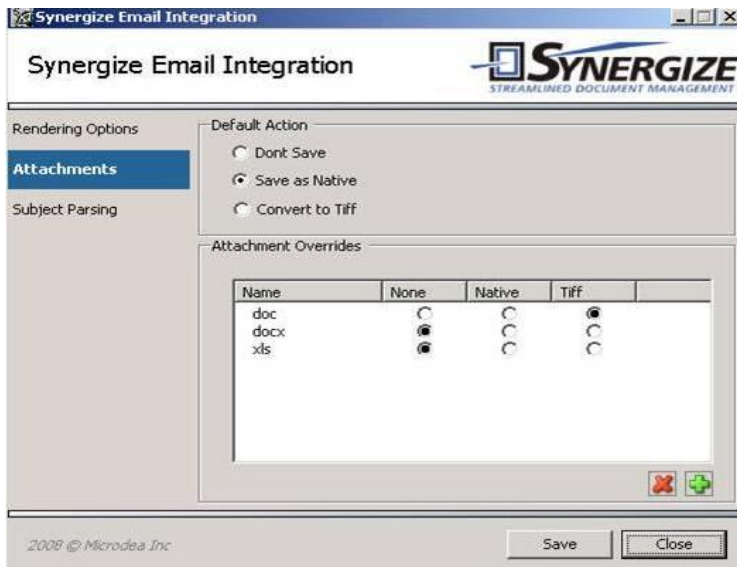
Synergize Email Integration

Synergize Email Integration

SYNERGIZE
STREAMLINED DOCUMENT MANAGEMENT

Rendering Options

Attachments

Subject Parsing

Default Action

Dont Save

Save as Native

Convert to Tiff

Attachment Overrides

| Name | None | Native | Tiff |
|---|---|---|---|
| doc | ○ | ○ | ● |
| docx | ● | ○ | ○ |
| xls | ● | ○ | ○ |

2008 © Microdea Inc

Save

Close